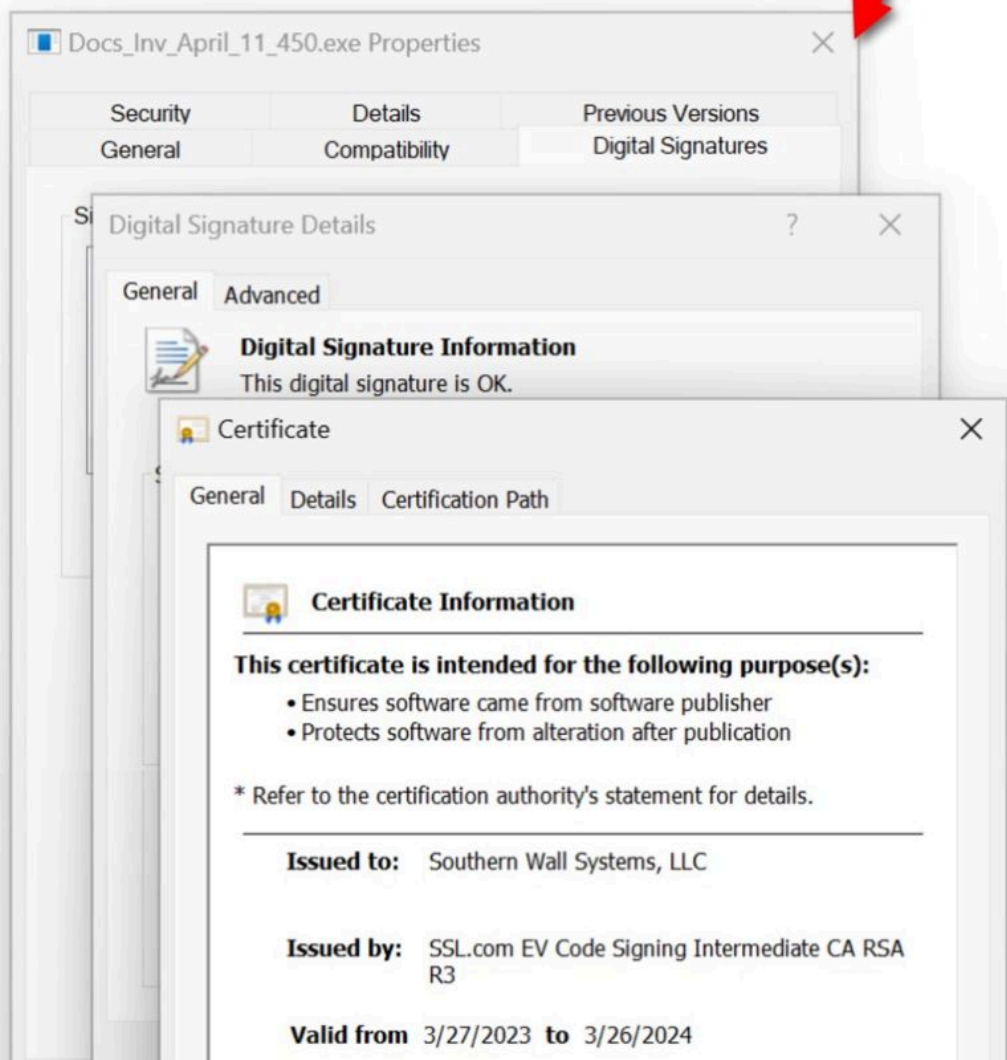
Docs_Inv_April_11_450.exe Properties

Security
Details
Previous Versions
General
Compatibility
Digital Signatures

Si

Digital Signature Details

?

General
Advanced

Digital Signature Information
This digital signature is OK.

S

Certificate

General
Details
Certification Path

Certificate Information

This certificate is intended for the following purpose(s):
• Ensures software came from software publisher
• Protects software from alteration after publication

* Refer to the certification authority's statement for details.

Issued to: Southern Wall Systems, LLC

Issued by: SSL.com EV Code Signing Intermediate CA RSA R3

Valid from 3/27/2023 to 3/26/2024